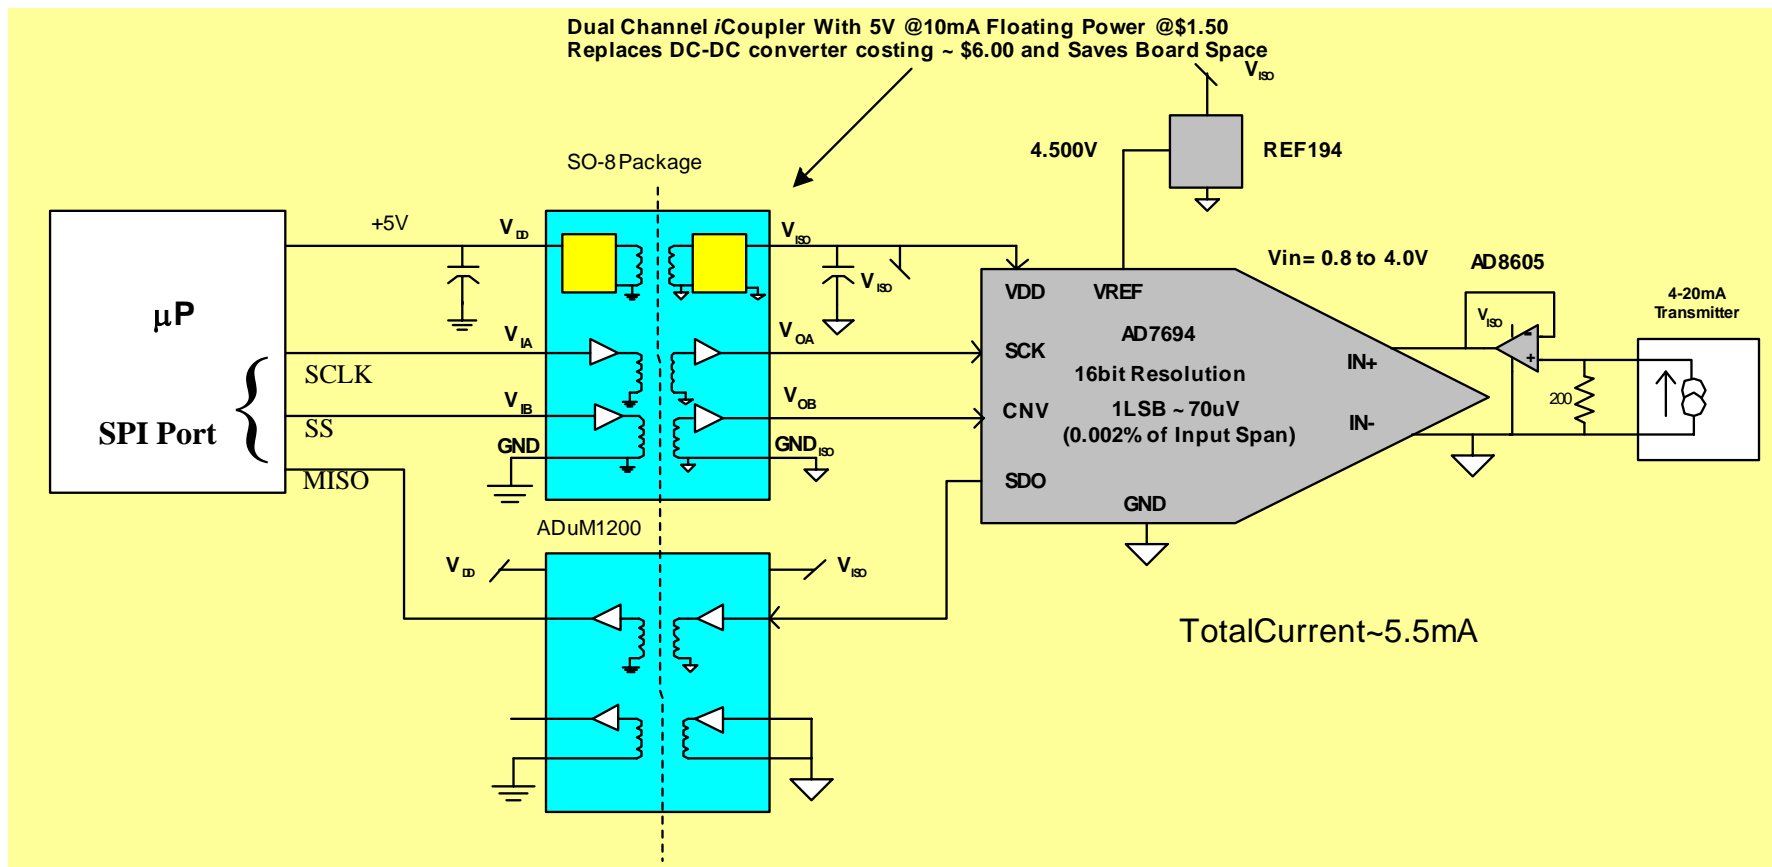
Dual Channel *i*Coupler With 5V @10mA Floating Power @$1.50
Replaces DC-DC converter costing ~ $6.00 and Saves Board Space

$V_{ISO}$

4.500V

REF194

SO-8 Package

μP

SPI Port

+5V

$V_{DD}$

$V_{ISO}$

$V_{ISO}$

$V_{IA}$

$V_{OA}$

SCLK

$V_{IB}$

$V_{OB}$

SS

GND

$GND_{ISO}$

MISO

VDD

VREF

AD7694

SCK

16bit Resolution

CNV

1LSB ~ 70uV
(0.002% of Input Span)

SDO

GND

IN+

IN-

Vin= 0.8 to 4.0V

AD8605

$V_{ISO}$

-

+

200

4-20mA
Transmitter

ADuM1200

$V_{DD}$

$V_{ISO}$

TotalCurrent~5.5mA